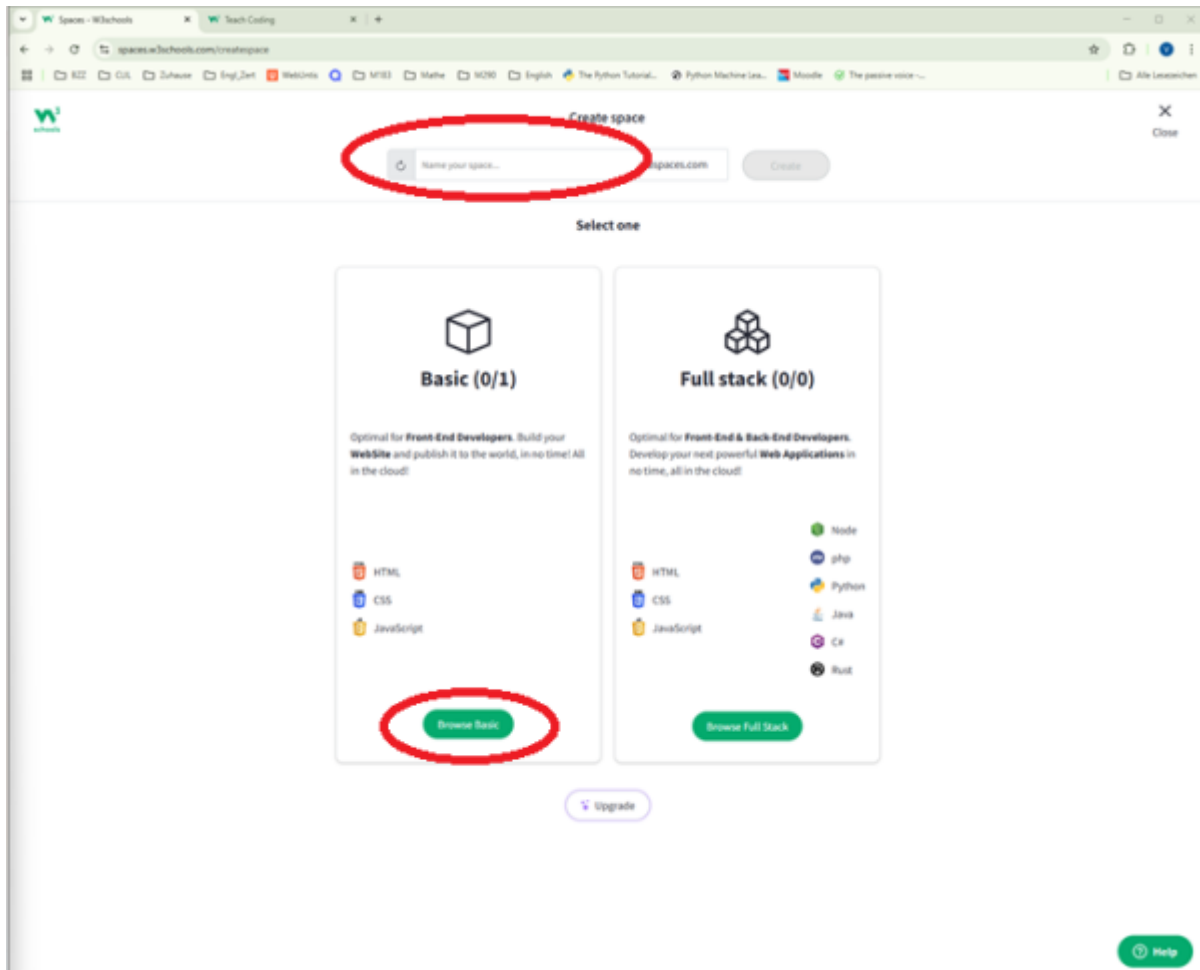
Spaces - W3schools × Teach Coding × +

spaces.w3schools.com/createspace

BZZ GUL Zuhause Engl_Zert WebUntis M183 Mathe M290 English The Python Tutorial... Python Machine Lea... Moodle The passive voice -... Alle Lesezeichen

w3schools

Create space

Name your space... .w3spaces.com Create

Close

Select one

Basic (0/1)

Optimal for **Front-End Developers**. Build your **WebSite** and publish it to the world, in no time! All in the cloud!

HTML
CSS
JavaScript

Browse Basic

Full stack (0/0)

Optimal for **Front-End & Back-End Developers**. Develop your next powerful **Web Applications** in no time, all in the cloud!

HTML
CSS
JavaScript

Node
php
Python
Java
C#
Rust

Browse Full Stack

Upgrade

Help